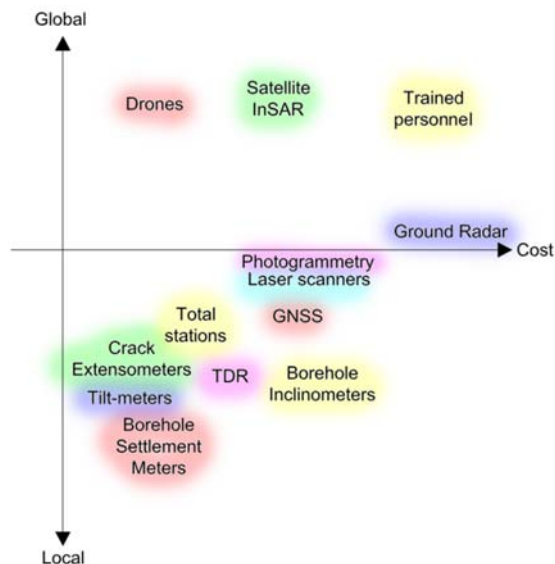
Global

Drones

Satellite InSAR

Trained personnel

Ground Radar

Cost

Photogrammetry

Laser scanners

Total stations

GNSS

Crack Extensometers

TDR

Borehole Inclinometers

Tilt-meters

Borehole Settlement Meters

Local